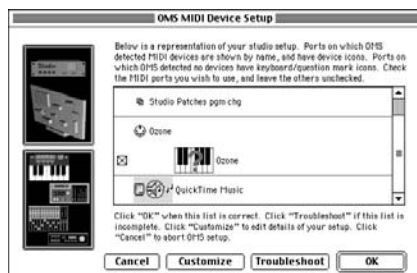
OMS MIDI Device Setup

Below is a representation of your studio setup. Ports on which OMS detected MIDI devices are shown by name, and have device icons. Ports on which OMS detected no devices have keyboard/question mark icons. Check the MIDI ports you wish to use, and leave the others unchecked.

Studio Patches pgm chg

Ozone

☒ Ozone

QuickTime Music

Click "OK" when this list is correct. Click "Troubleshoot" if this list is incomplete. Click "Customize" to edit details of your setup. Click "Cancel" to abort OMS setup.

Cancel | Customize | Troubleshoot | OK